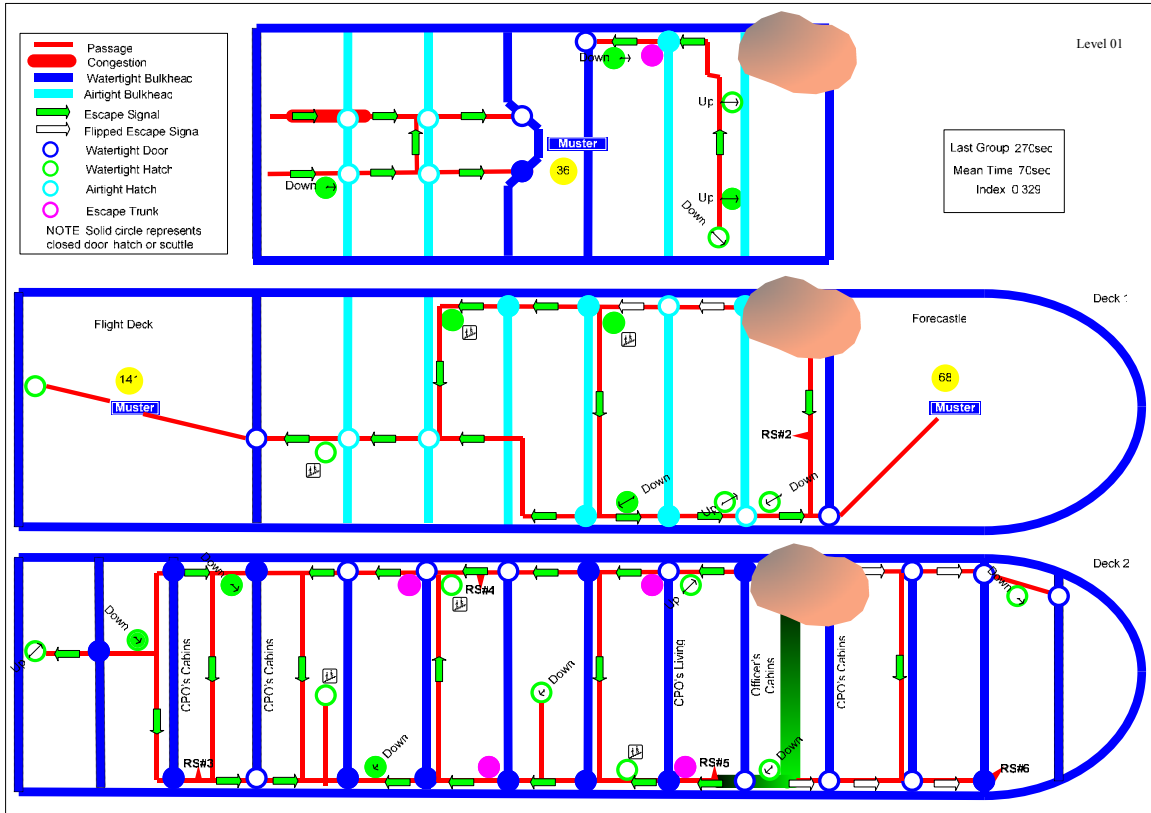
Passage
Congestion
Watertight Bulkheac
Airtight Bulkheac
Escape Signal
Flipped Escape Signa
Watertight Door
Watertight Hatch
Airtight Hatch
Escape Trunk
NOTE Solid circle represents closed door hatch or scuttle

Level 01

Down
Muster
36
Down
Up
Up
Down

Last Group 270sec
Mean Time 70sec
Index 0 329

Deck 1
Flight Deck
141
Muster
Forecastle
68
Muster
RS#2
Down
Up
Down

Deck 2
Down
Down
Up
CPO's Cabins
CPO's Cabins
RS#3
RS#4
Down
Down
Up
CPO's Living
Officer's Cabins
Down
RS#5
CPO's Cabins
Down
RS#6